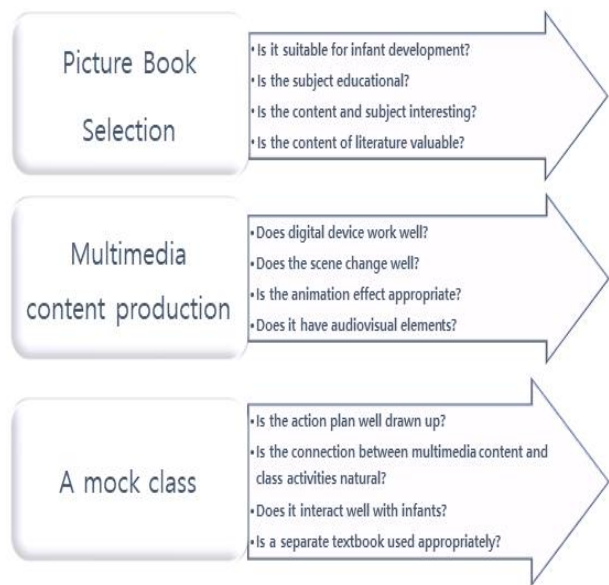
Picture Book Selection

• Is it suitable for infant development?
• Is the subject educational?
• Is the content and subject interesting?
• Is the content of literature valuable?

Multimedia content production

• Does digital device work well?
• Does the scene change well?
• Is the animation effect appropriate?
• Does it have audiovisual elements?

A mock class

• Is the action plan well drawn up?
• Is the connection between multimedia content and class activities natural?
• Does it interact well with infants?
• Is a separate textbook used appropriately?